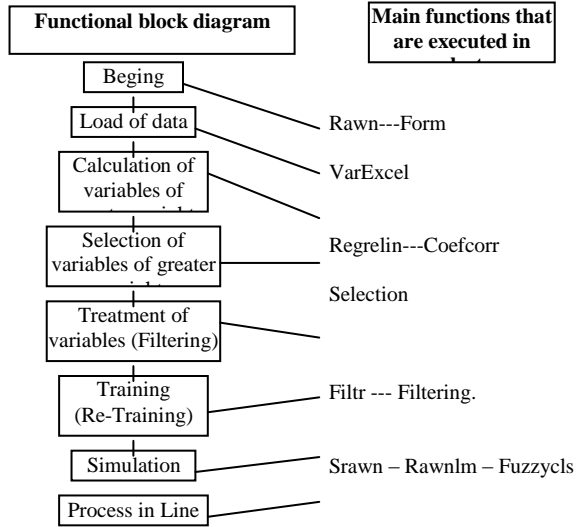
Functional block diagram

Main functions that are executed in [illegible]

Beging

Load of data

Calculation of variables of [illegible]

Selection of variables of greater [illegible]

Treatment of variables (Filtering)

Training (Re-Training)

Simulation

Process in Line

Rawn---Form

VarExcel

Regrelin---Coefcorr

Selection

Filtr --- Filtering.

Srawn – Rawnlm – Fuzzycls